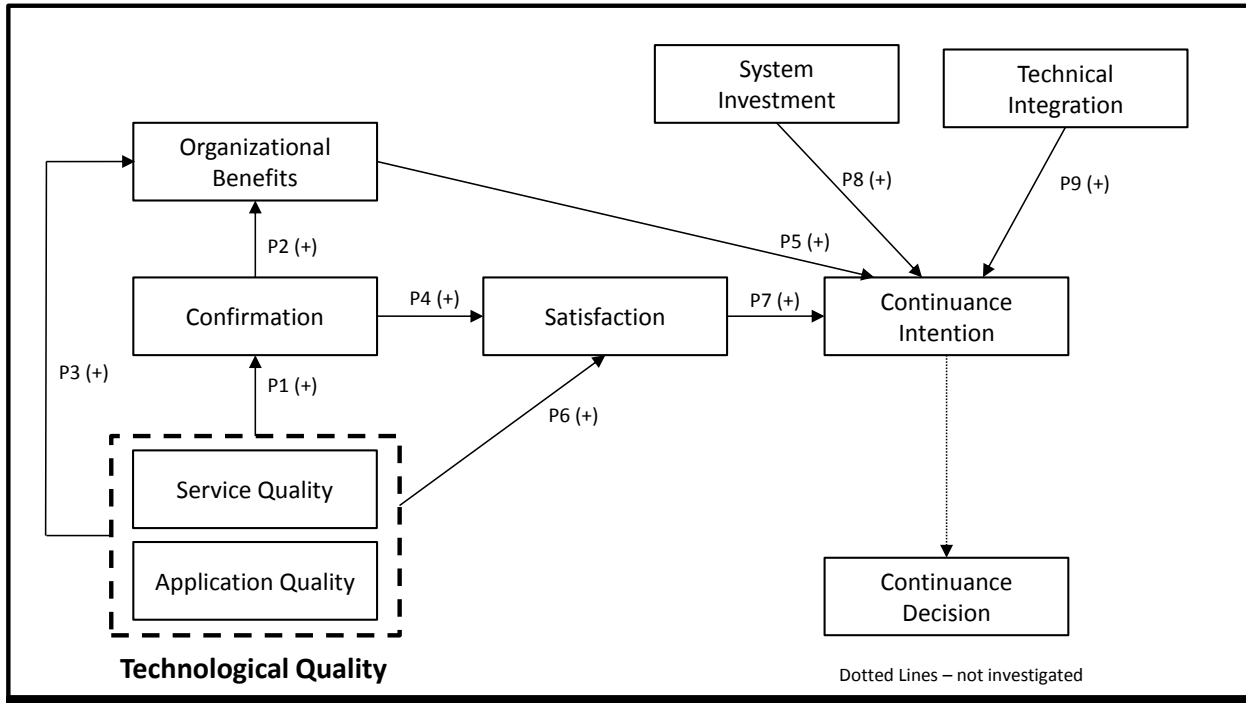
System Investment

Technical Integration

Organizational Benefits

P8 (+)

P9 (+)

P2 (+)

P5 (+)

Confirmation

P4 (+)

Satisfaction

P7 (+)

Continuance Intention

P3 (+)

P1 (+)

P6 (+)

Service Quality

Application Quality

Continuance Decision

Technological Quality

Dotted Lines – not investigated